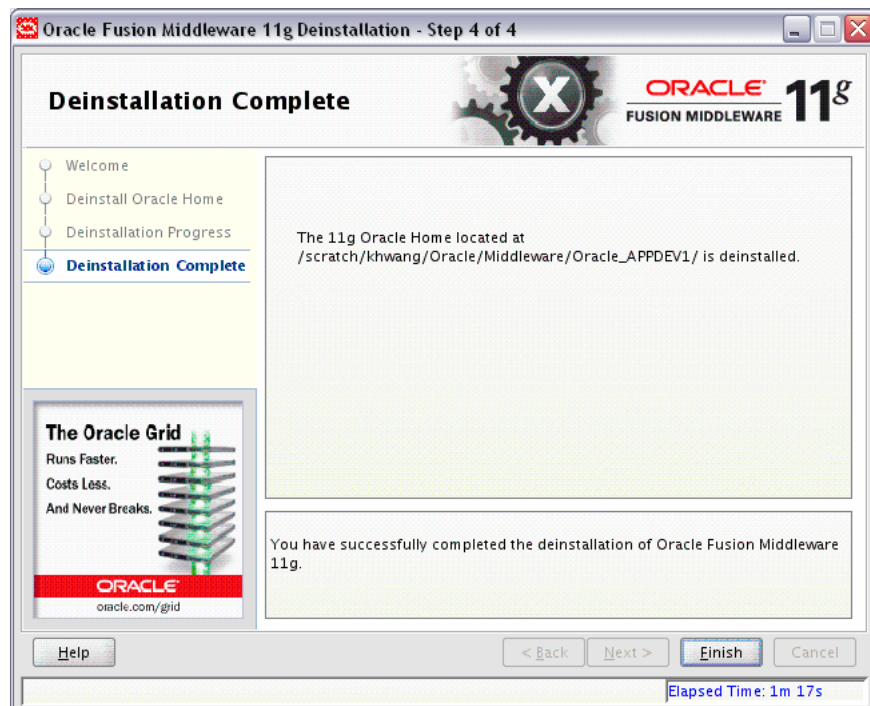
Oracle Fusion Middleware 11g Deinstallation - Step 4 of 4

Deinstallation Complete

ORACLE FUSION MIDDLEWARE 11g

Welcome
Deinstall Oracle Home
Deinstallation Progress
Deinstallation Complete

The 11g Oracle Home located at /scratch/khwang/Oracle/Middleware/Oracle_APPDEV1/ is deinstalled.

The Oracle Grid
Runs Faster.
Costs Less.
And Never Breaks.
ORACLE
oracle.com/grid

You have successfully completed the deinstallation of Oracle Fusion Middleware 11g.

Help

< Back

Next >

Finish

Cancel

Elapsed Time: 1m 17s